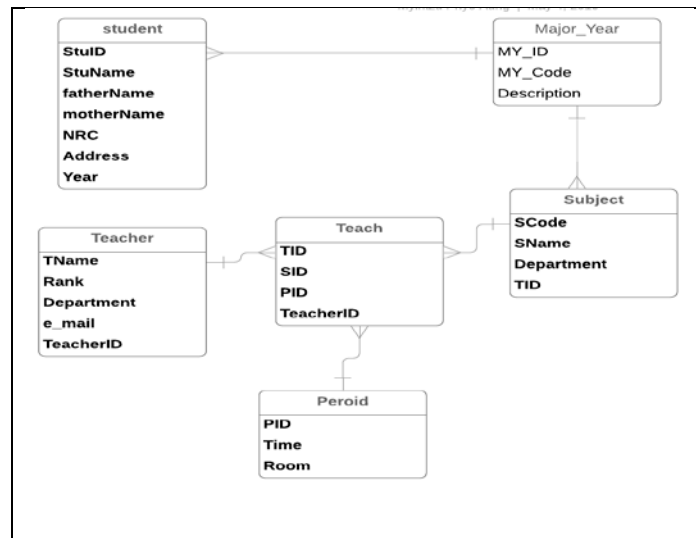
student
StuID
StuName
fatherName
motherName
NRC
Address
Year

Major_Year
MY_ID
MY_Code
Description

Subject
SCode
SName
Department
TID

Teacher
TName
Rank
Department
e_mail
TeacherID

Teach
TID
SID
PID
TeacherID

Peroid
PID
Time
Room